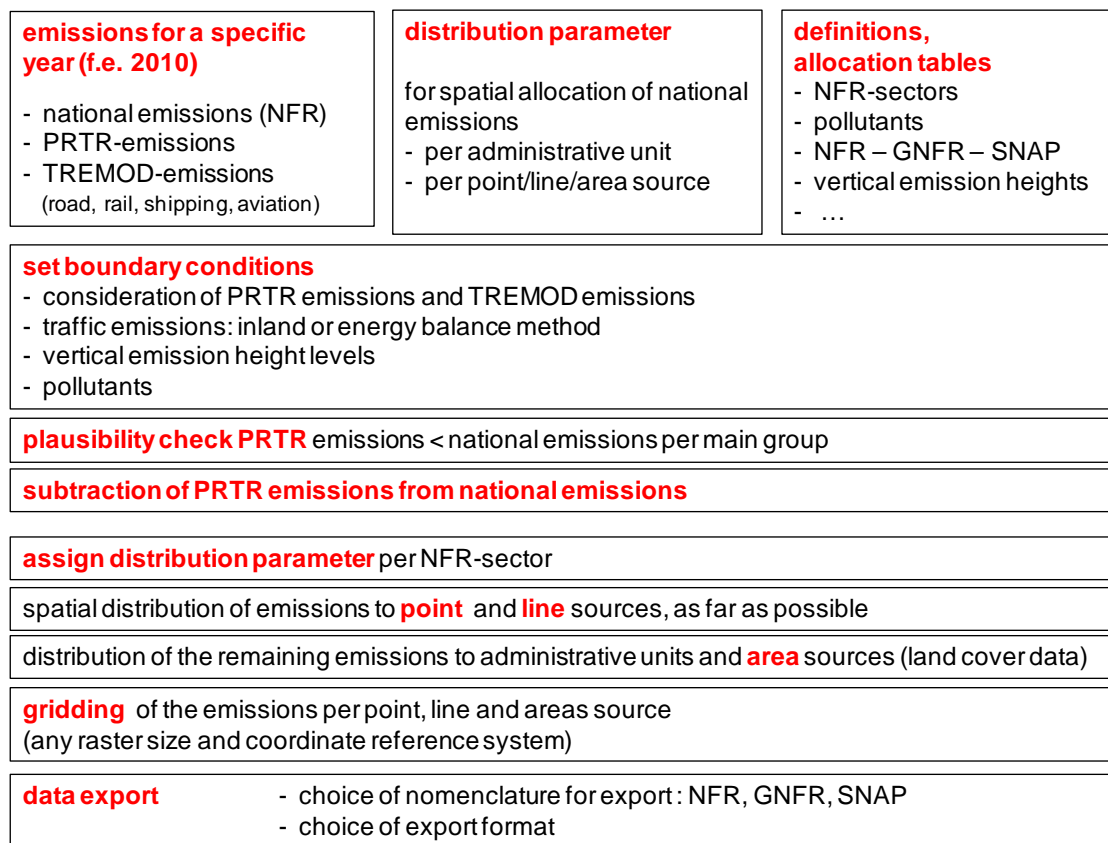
emissions for a specific year (f.e. 2010)

- national emissions (NFR)
- PRTR-emissions
- TREMOD-emissions (road, rail, shipping, aviation)

distribution parameter

for spatial allocation of national emissions
- per administrative unit
- per point/line/area source

definitions, allocation tables
- NFR-sectors
- pollutants
- NFR – GNFR – SNAP
- vertical emission heights
- …

set boundary conditions
- consideration of PRTR emissions and TREMOD emissions
- traffic emissions: inland or energy balance method
- vertical emission height levels
- pollutants

plausibility check PRTR emissions < national emissions per main group

subtraction of PRTR emissions from national emissions

assign distribution parameter per NFR-sector

spatial distribution of emissions to point and line sources, as far as possible

distribution of the remaining emissions to administrative units and area sources (land cover data)

gridding of the emissions per point, line and areas source
(any raster size and coordinate reference system)

data export
- choice of nomenclature for export : NFR, GNFR, SNAP
- choice of export format